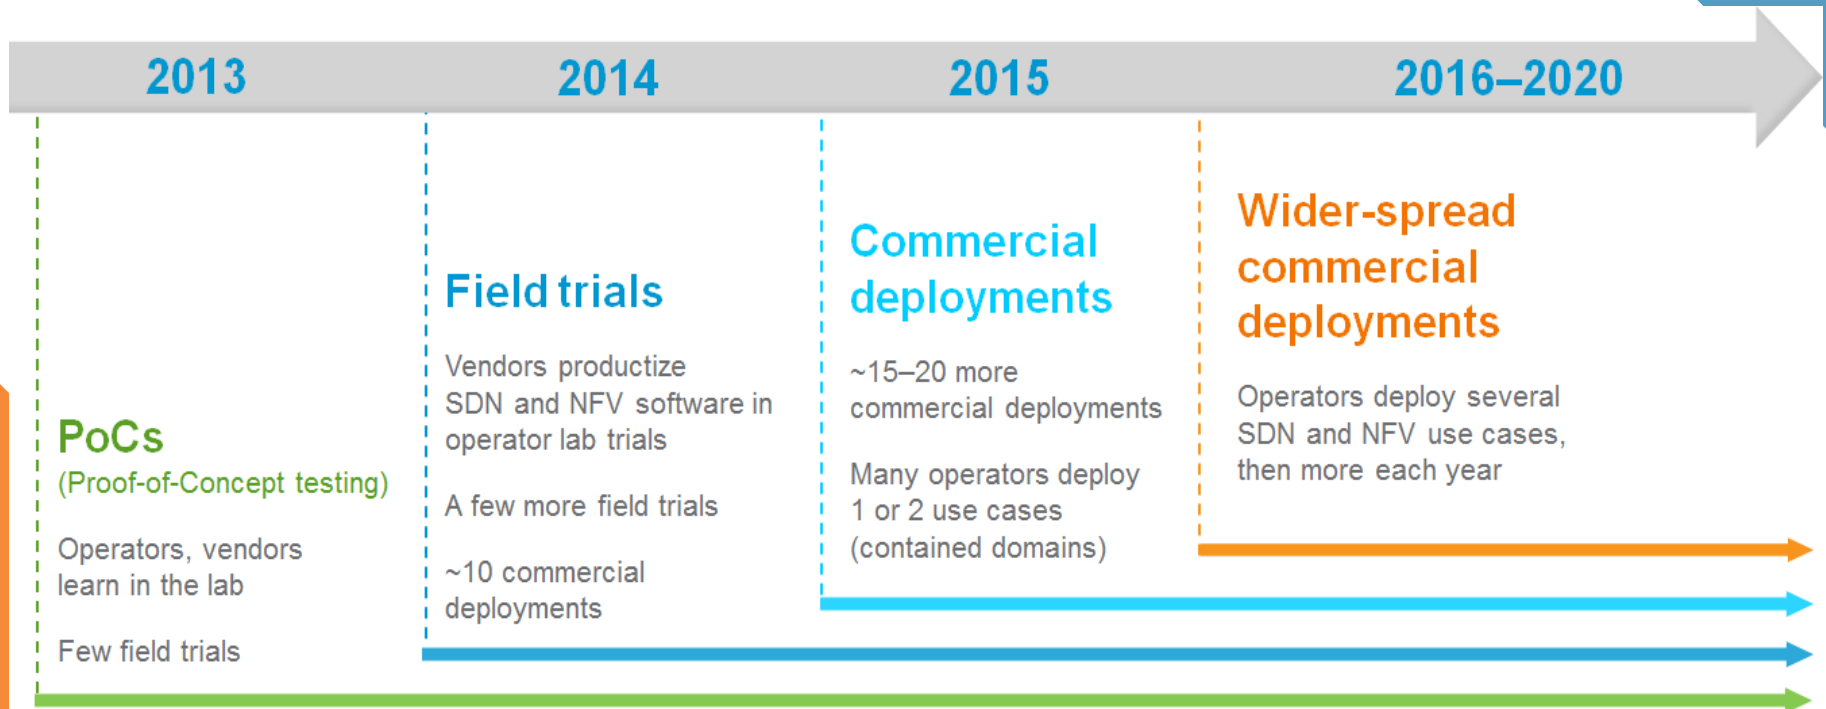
2013

2014

2015

2016–2020

PoCs
(Proof-of-Concept testing)

Operators, vendors learn in the lab

Few field trials

Field trials

Vendors productize SDN and NFV software in operator lab trials

A few more field trials

~10 commercial deployments

Commercial deployments

~15–20 more commercial deployments

Many operators deploy 1 or 2 use cases (contained domains)

Wider-spread commercial deployments

Operators deploy several SDN and NFV use cases, then more each year